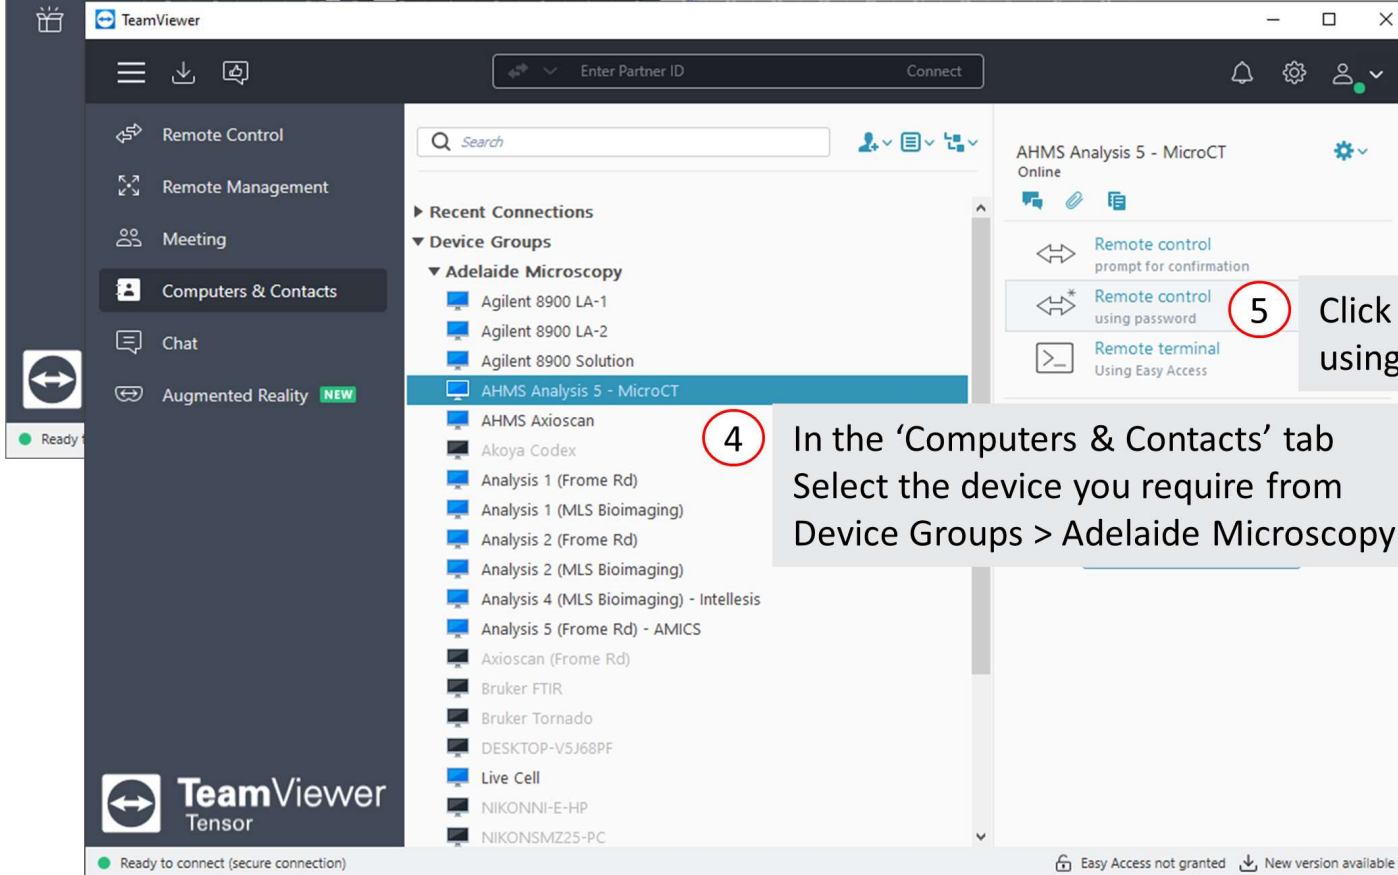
TeamViewer

Enter Partner ID
Connect

Remote Control
Remote Management
Meeting
Computers & Contacts
Chat
Augmented Reality NEW

Ready t

Search

Recent Connections
Device Groups
Adelaide Microscopy
Agilent 8900 LA-1
Agilent 8900 LA-2
Agilent 8900 Solution
AHMS Analysis 5 - MicroCT
AHMS Axioscan
Akoya Codex
Analysis 1 (Frome Rd)
Analysis 1 (MLS Bioimaging)
Analysis 2 (Frome Rd)
Analysis 2 (MLS Bioimaging)
Analysis 4 (MLS Bioimaging) - Intellesis
Analysis 5 (Frome Rd) - AMICS
Axioscan (Frome Rd)
Bruker FTIR
Bruker Tornado
DESKTOP-V5J68PF
Live Cell
NIKONNI-E-HP
NIKONSMZ25-PC

AHMS Analysis 5 - MicroCT
Online

Remote control
prompt for confirmation
Remote control
using password
Remote terminal
Using Easy Access

5 Click
using

4 In the ‘Computers & Contacts’ tab Select the device you require from Device Groups > Adelaide Microscopy

TeamViewer
Tensor

Ready to connect (secure connection)
Easy Access not granted
New version available